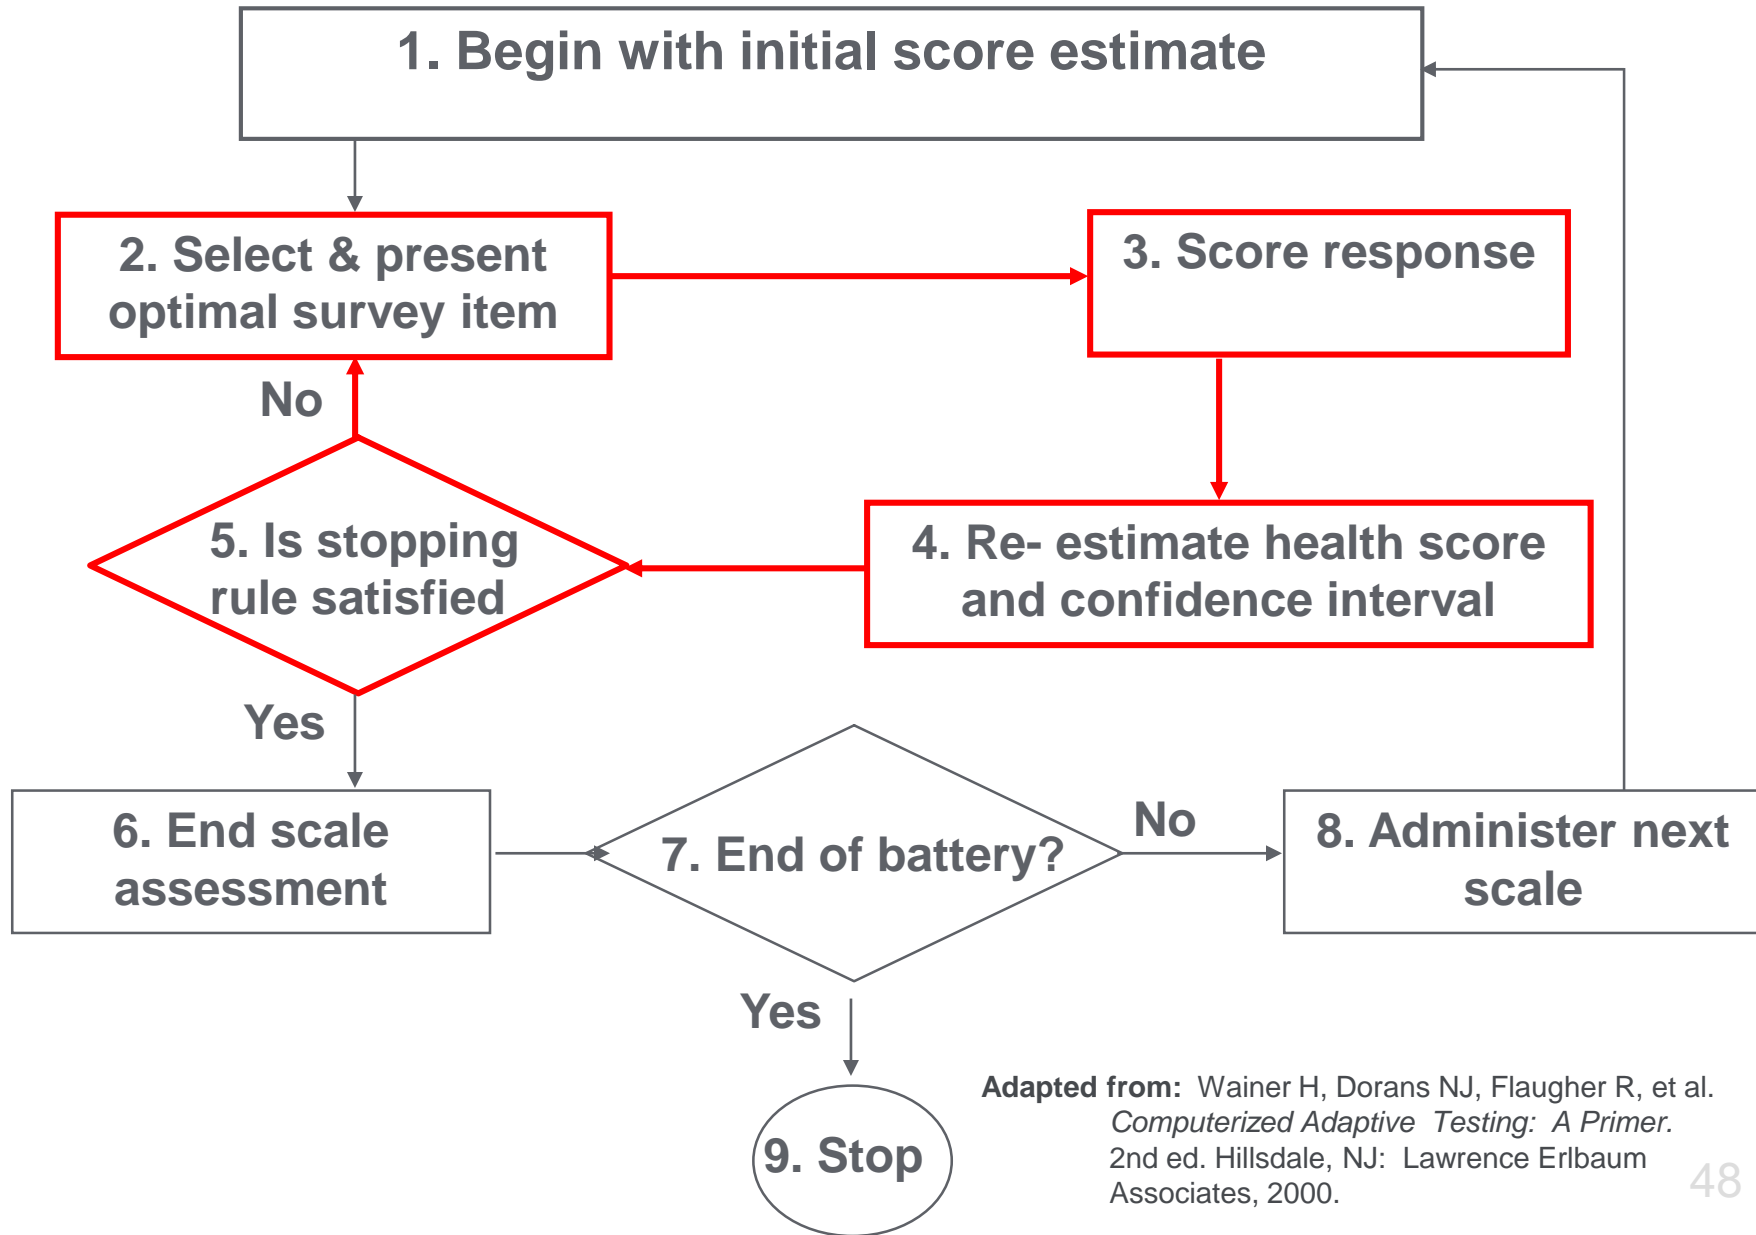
1. Begin with initial score estimate

2. Select & present optimal survey item

3. Score response

No

5. Is stopping rule satisfied

4. Re- estimate health score and confidence interval

Yes

6. End scale assessment

7. End of battery?

No

8. Administer next scale

Yes

9. Stop

**Adapted from:** Wainer H, Dorans NJ, Flaugher R, et al. *Computerized Adaptive Testing: A Primer.* 2nd ed. Hillsdale, NJ: Lawrence Erlbaum Associates, 2000.

48